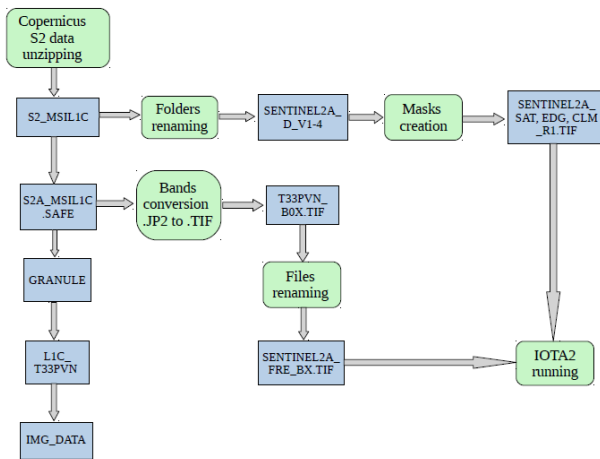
Copernicus S2 data unzipping

S2_MSIL1C

Folders renaming

SENTINEL2A_D_V1-4

Masks creation

SENTINEL2A_SAT, EDG, CLM_R1.TIF

S2A_MSIL1C.SAFE

Bands conversion .JP2 to .TIF

T33PVN_B0X.TIF

GRANULE

Files renaming

L1C_T33PVN

SENTINEL2A_FRE_BX.TIF

IOTA2 running

IMG_DATA